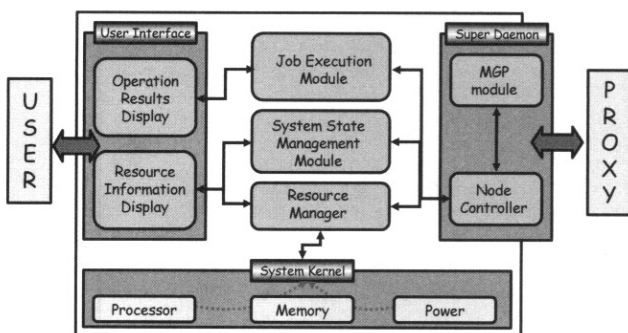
USER

User Interface

Operation Results Display

Resource Information Display

Job Execution Module

System State Management Module

Resource Manager

Super Daemon

MGP module

Node Controller

PROXY

System Kernel

Processor

Memory

Power